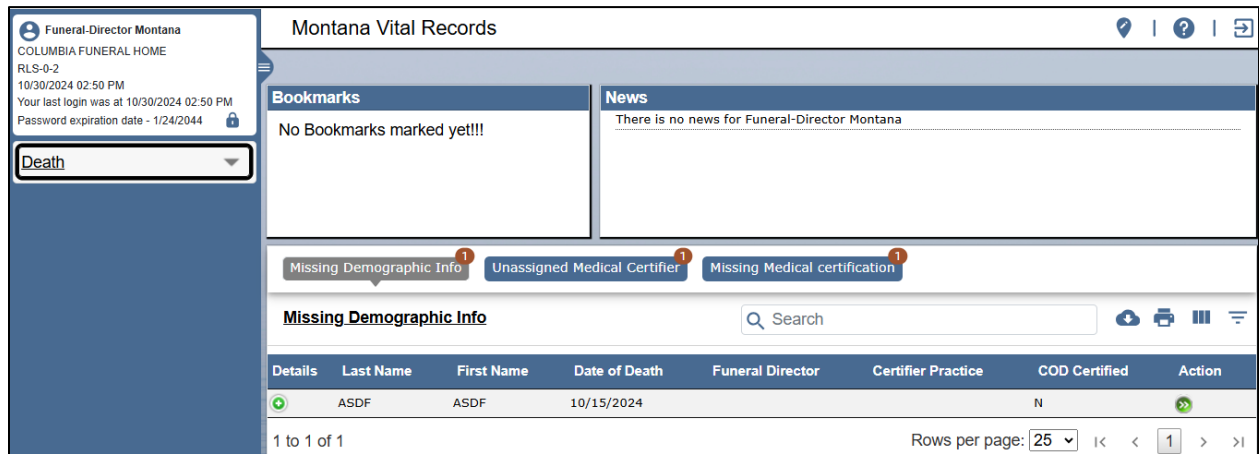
Funeral-Director Montana
COLUMBIA FUNERAL HOME
RLS-0-2
10/30/2024 02:50 PM
Your last login was at 10/30/2024 02:50 PM
Password expiration date - 1/24/2044

Death

Montana Vital Records

Bookmarks
No Bookmarks marked yet!!!

News
There is no news for Funeral-Director Montana

Missing Demographic Info 1
Unassigned Medical Certifier 1
Missing Medical certification 1

Missing Demographic Info

Search

| Details | Last Name | First Name | Date of Death | Funeral Director | Certifier Practice | COD Certified | Action |
|---|---|---|---|---|---|---|---|
| | ASDF | ASDF | 10/15/2024 | | | N | |

1 to 1 of 1

Rows per page: 25

1